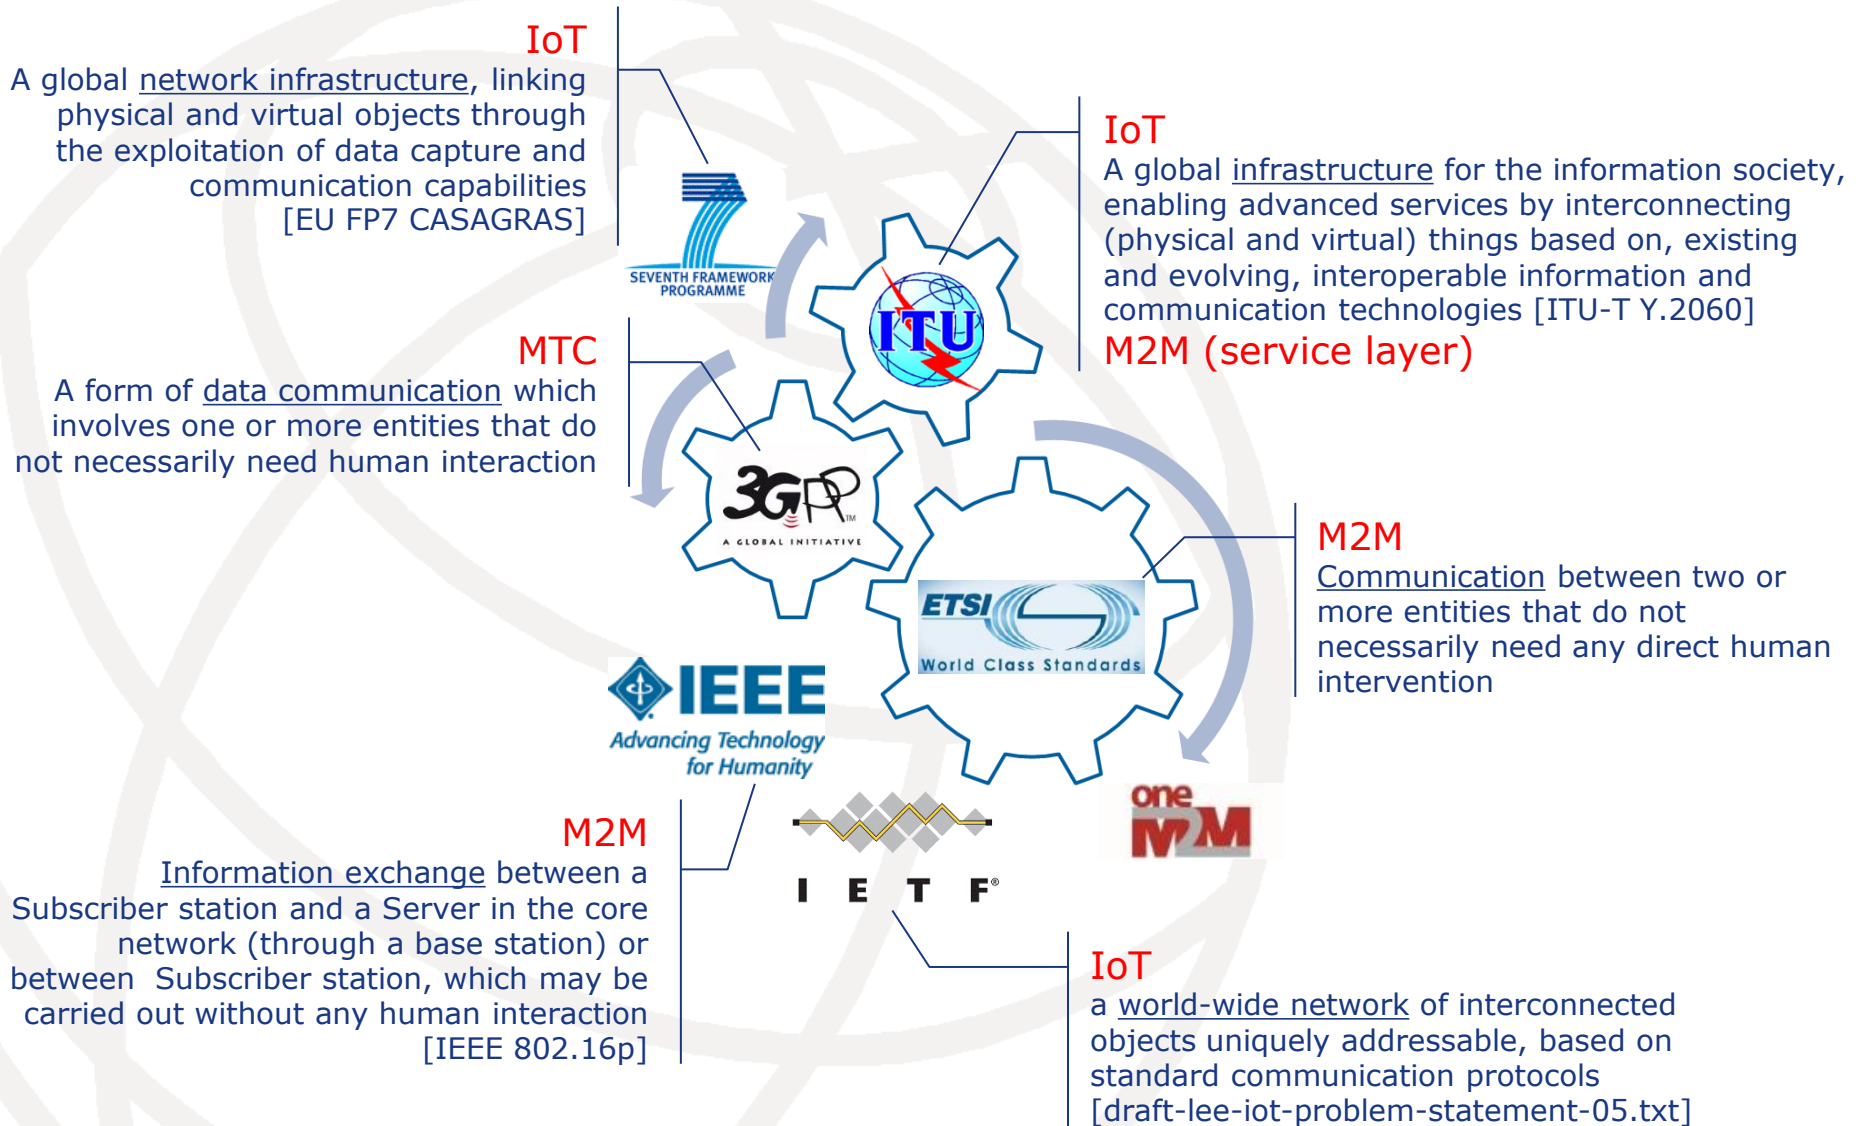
IoT
A global network infrastructure, linking physical and virtual objects through the exploitation of data capture and communication capabilities [EU FP7 CASAGRAS]

SEVENTH FRAMEWORK PROGRAMME

IoT
A global infrastructure for the information society, enabling advanced services by interconnecting (physical and virtual) things based on, existing and evolving, interoperable information and communication technologies [ITU-T Y.2060]
M2M (service layer)

ITU

MTC
A form of data communication which involves one or more entities that do not necessarily need human interaction

3GPP
A GLOBAL INITIATIVE

ETSI
World Class Standards

M2M
Communication between two or more entities that do not necessarily need any direct human intervention

IEEE
Advancing Technology for Humanity

oneM2M

M2M
Information exchange between a Subscriber station and a Server in the core network (through a base station) or between Subscriber station, which may be carried out without any human interaction [IEEE 802.16p]

I E T F

IoT
a world-wide network of interconnected objects uniquely addressable, based on standard communication protocols [draft-lee-iot-problem-statement-05.txt]